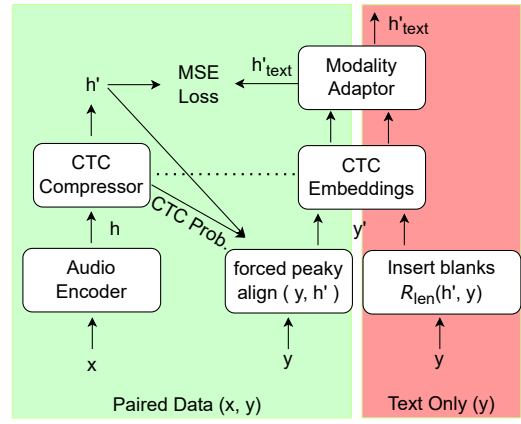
h'$_{\text{text}}$

MSE Loss

h'$_{\text{text}}$

Modality Adaptor

h'

CTC Compressor

CTC Embeddings

CTC Prob.

h

y'

Audio Encoder

forced peaky align ( y, h' )

Insert blanks $R_{\text{len}}$(h', y)

x

y

y

Paired Data (x, y)

Text Only (y)